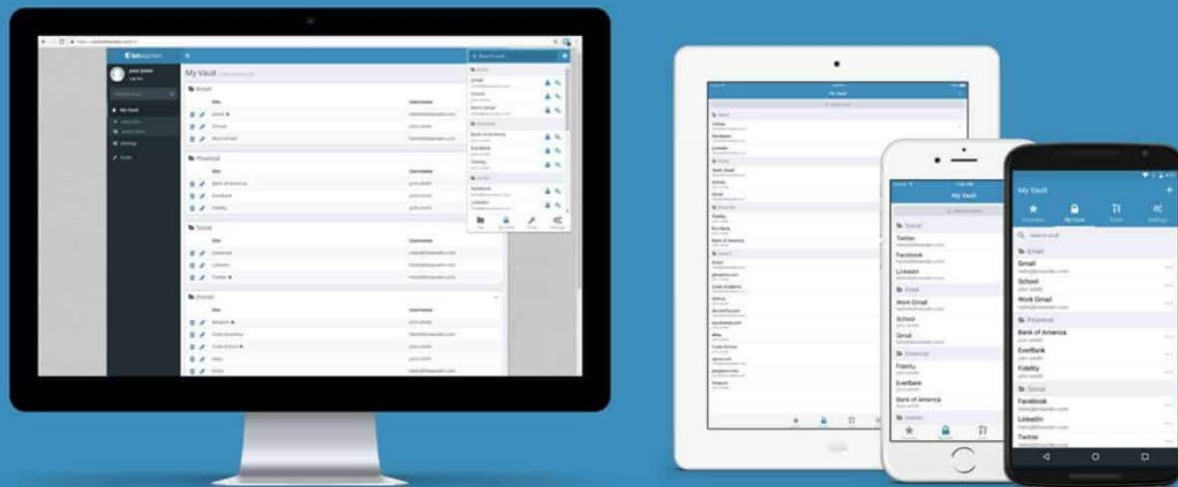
My Vault

Email

Site

Username

Gmail

School

Work Gmail

Financial

Bank of America

EverBank

Fidelity

Social

Facebook

LinkedIn

Twitter

Shared

My Vault

Social

Twitter

Facebook

LinkedIn

Email

Work Gmail

School

Gmail

Financial

Fidelity

EverBank

Bank of America

My Vault

Favorites

My Vault

Tools

Settings

Search vault

Email

Gmail

School

Work Gmail

Financial

Bank of America

EverBank

Fidelity

Social

Facebook

LinkedIn

Twitter